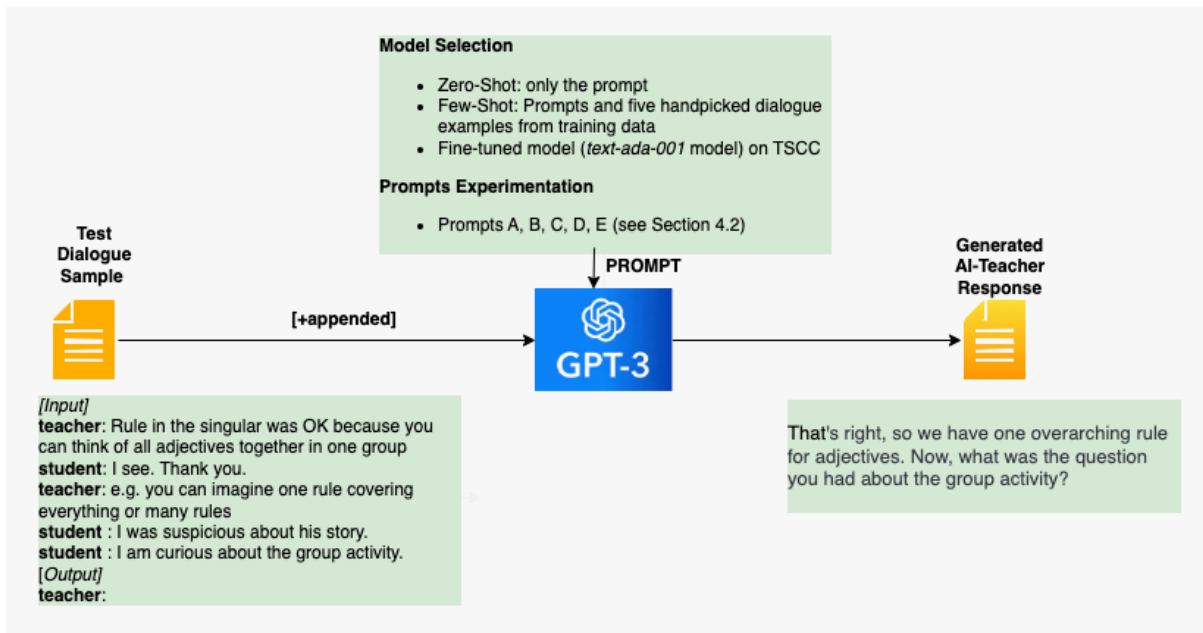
Model Selection

- Zero-Shot: only the prompt
- Few-Shot: Prompts and five handpicked dialogue examples from training data
- Fine-tuned model (*text-ada-001* model) on TSCC

Prompts Experimentation

- Prompts A, B, C, D, E (see Section 4.2)

PROMPT

Test Dialogue Sample

[+appended]

GPT-3

Generated AI-Teacher Response

*[Input]*
**teacher**: Rule in the singular was OK because you can think of all adjectives together in one group
**student**: I see. Thank you.
**teacher**: e.g. you can imagine one rule covering everything or many rules
**student** : I was suspicious about his story.
**student** : I am curious about the group activity.
[*Output]*
**teacher**:

That's right, so we have one overarching rule for adjectives. Now, what was the question you had about the group activity?